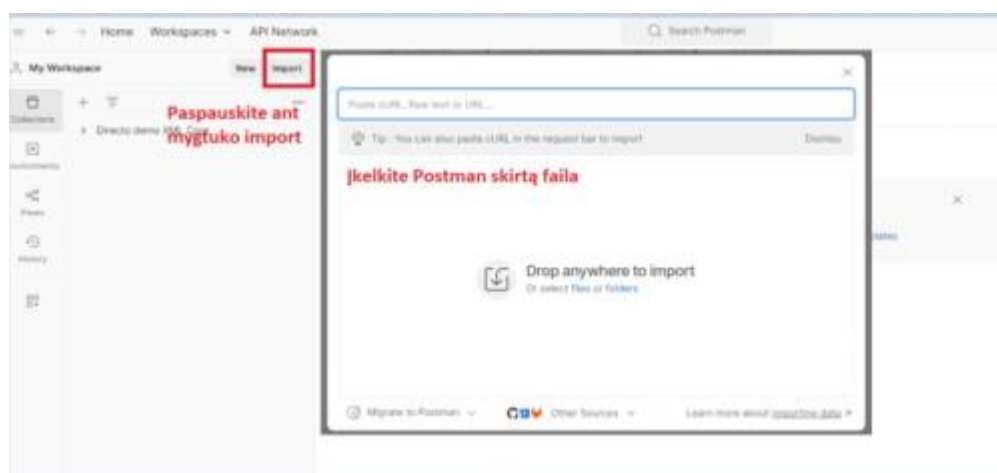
Home Workspaces API Network

Search Postman

My Workspace

New Import

Collections

Environments

Flows

History

Directo demo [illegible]

Paspauskite ant mygtuko import

Paste cURL, Raw text or URL...

Tip: You can also paste cURL in the request bar to import

Dismiss

Įkelkite Postman skirtą faila

Drop anywhere to import

Or select files or folders

Migrate to Postman

Other Sources

Learn more about importing data